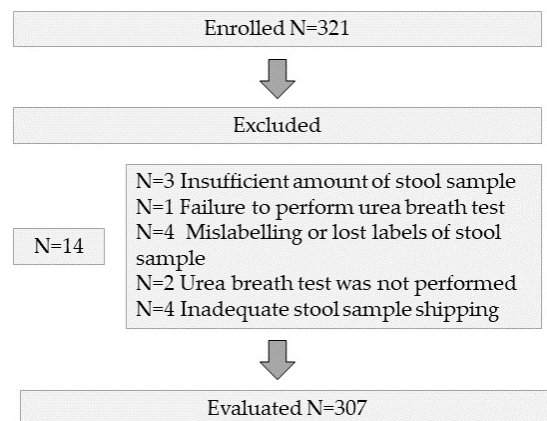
Enrolled N=321

Excluded

N=14

N=3 Insufficient amount of stool sample
N=1 Failure to perform urea breath test
N=4 Mislabelling or lost labels of stool sample
N=2 Urea breath test was not performed
N=4 Inadequate stool sample shipping

Evaluated N=307